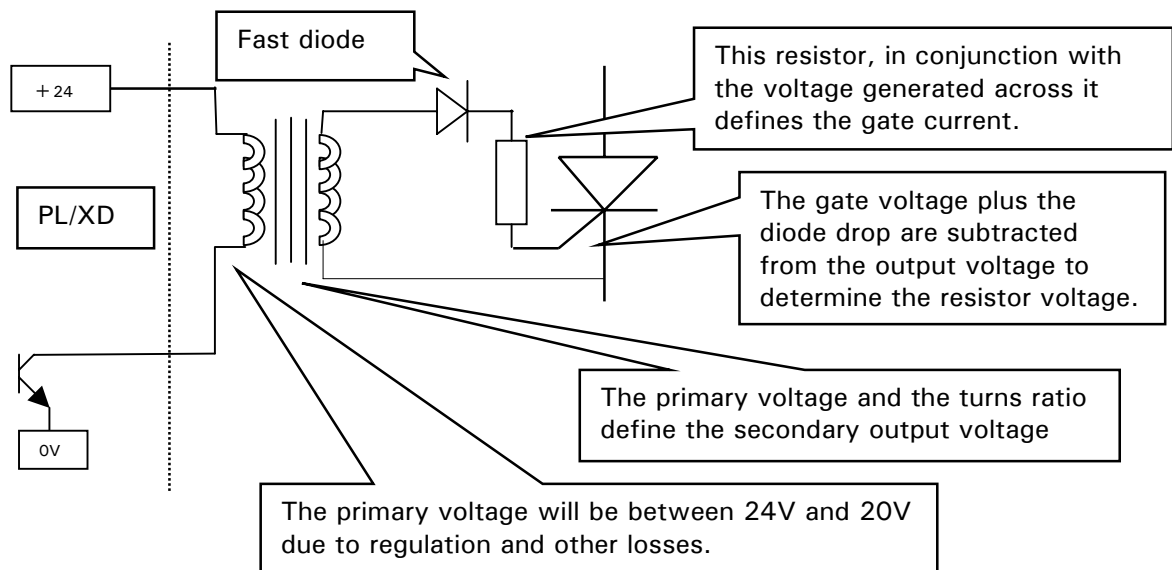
Fast diode

This resistor, in conjunction with the voltage generated across it defines the gate current.

+24

PL/XD

The gate voltage plus the diode drop are subtracted from the output voltage to determine the resistor voltage.

The primary voltage and the turns ratio define the secondary output voltage

0V

The primary voltage will be between 24V and 20V due to regulation and other losses.